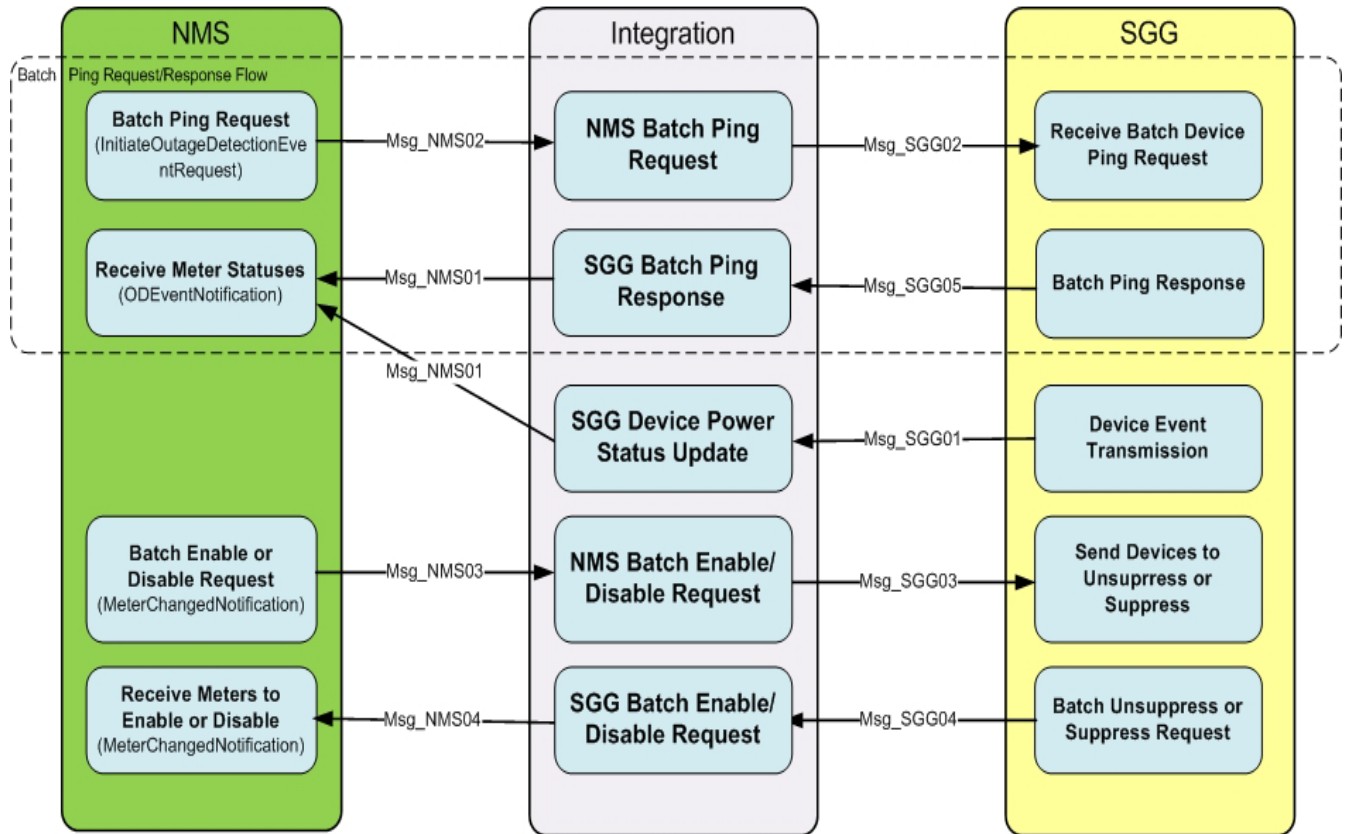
NMS

Integration

SGG

Batch Ping Request/Response Flow

Batch Ping Request
(InitiateOutageDetectionEventRequest)

Msg_NMS02

NMS Batch Ping Request

Msg_SGG02

Receive Batch Device Ping Request

Receive Meter Statuses
(ODEventNotification)

Msg_NMS01

SGG Batch Ping Response

Msg_SGG05

Batch Ping Response

Msg_NMS01

SGG Device Power Status Update

Msg_SGG01

Device Event Transmission

Batch Enable or Disable Request
(MeterChangedNotification)

Msg_NMS03

NMS Batch Enable/ Disable Request

Msg_SGG03

Send Devices to Unsupprress or Suppress

Receive Meters to Enable or Disable
(MeterChangedNotification)

Msg_NMS04

SGG Batch Enable/ Disable Request

Msg_SGG04

Batch Unsuppress or Suppress Request